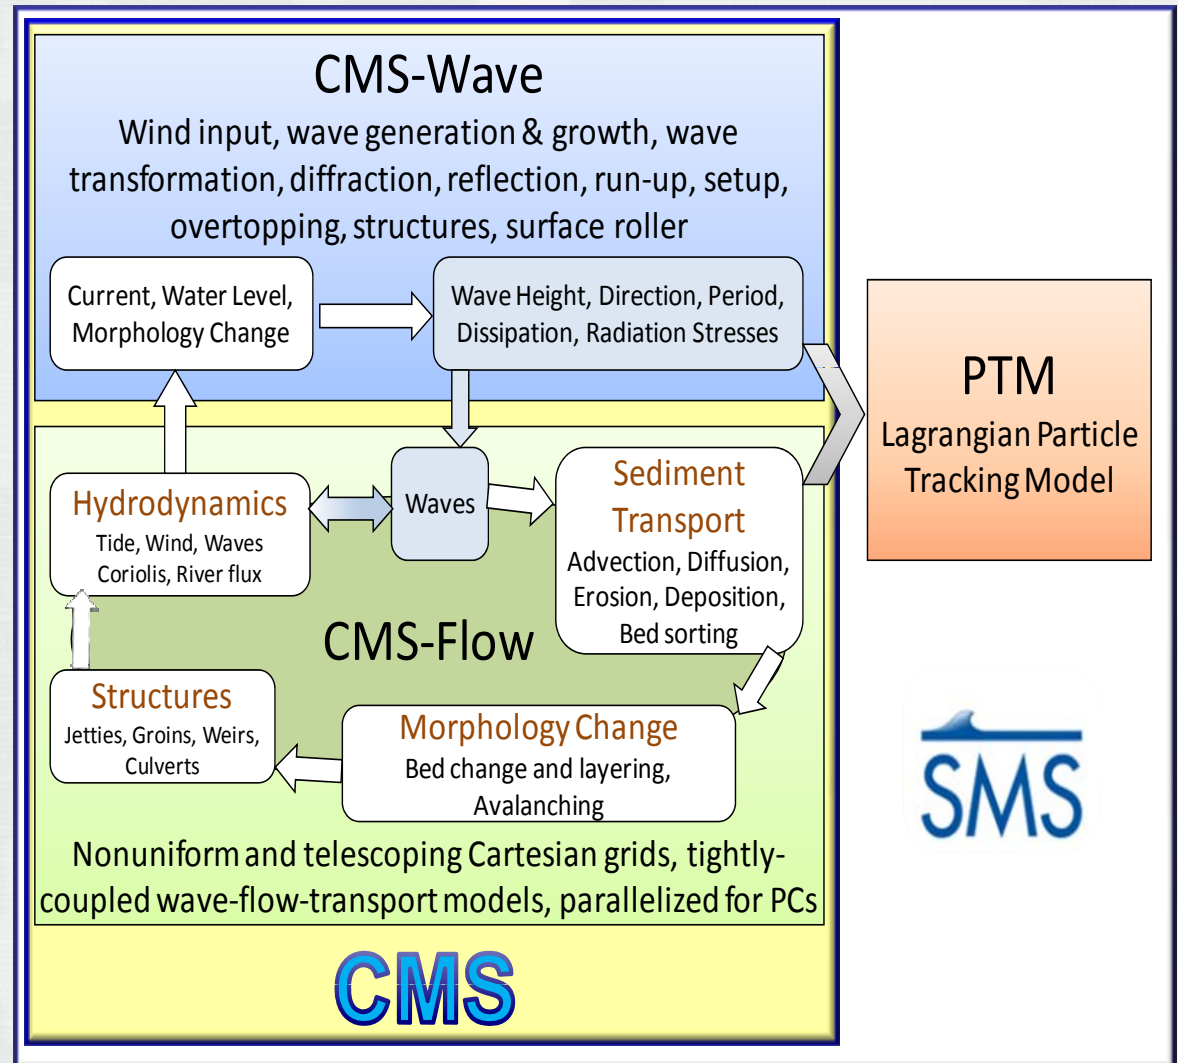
CMS-Wave

Wind input, wave generation & growth, wave transformation, diffraction, reflection, run-up, setup, overtopping, structures, surface roller

Current, Water Level, Morphology Change

Wave Height, Direction, Period, Dissipation, Radiation Stresses

PTM

Lagrangian Particle Tracking Model

Hydrodynamics
Tide, Wind, Waves
Coriolis, River flux

Waves

Sediment Transport
Advection, Diffusion, Erosion, Deposition, Bed sorting

CMS-Flow

Structures
Jetties, Groins, Weirs, Culverts

Morphology Change
Bed change and layering, Avalanching

SMS

Nonuniform and telescoping Cartesian grids, tightly-coupled wave-flow-transport models, parallelized for PCs

CMS